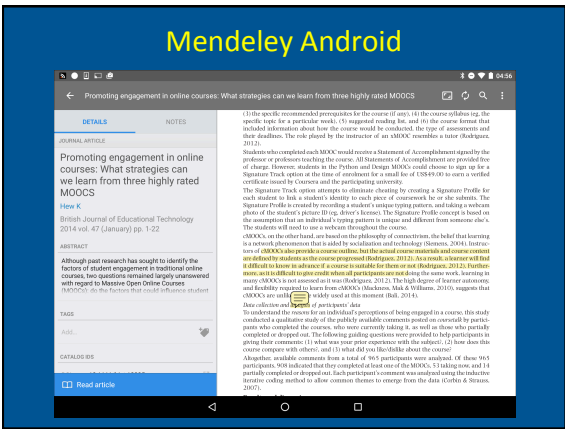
Mendeley Android

04:56

Promoting engagement in online courses: What strategies can we learn from three highly rated MOOCS

DETAILS

NOTES

JOURNAL ARTICLE

Promoting engagement in online courses: What strategies can we learn from three highly rated MOOCS

Hew K

British Journal of Educational Technology 2014 vol. 47 (January) pp. 1-22

ABSTRACT

Although past research has sought to identify the factors of student engagement in traditional online courses, two questions remained largely unanswered with regard to Massive Open Online Courses (MOOCs): do the factors that could influence student

TAGS

Add...

CATALOG IDS

Read article

(3) the specific recommended prerequisites for the course (if any), (4) the course syllabus (eg, the specific topic for a particular week), (5) suggested reading list, and (6) the course format that included information about how the course would be conducted, the type of assessments and their deadlines. The role played by the instructor of an xMOOC resembles a tutor (Rodriguez, 2012).

Students who completed each MOOC would receive a Statement of Accomplishment signed by the professor or professors teaching the course. All Statements of Accomplishment are provided free of charge. However, students in the Python and Design MOOCs could choose to sign up for a Signature Track option at the time of enrolment for a small fee of US$49.00 to earn a verified certificate issued by Coursera and the participating university.

The Signature Track option attempts to eliminate cheating by creating a Signature Profile for each student to link a student's identity to each piece of coursework he or she submits. The Signature Profile is created by recording a student's unique typing pattern, and taking a webcam photo of the student's picture ID (eg, driver's license). The Signature Profile concept is based on the assumption that an individual's typing pattern is unique and different from someone else's. The students would need to use a webcam throughout the course.

cMOOCs, on the other hand, are based on the philosophy of connectivism, the belief that learning is a network phenomenon that is aided by socialization and technology (Siemens, 2004). Instructors of cMOOCs also provide a course outline, but the actual course materials and course content are defined by students as the course progressed (Rodriguez, 2012). As a result, a learner will find it difficult to know in advance if a course is suitable for them or not (Rodriguez, 2012). Furthermore, as it is difficult to give credit when all participants are not doing the same work, learning in many cMOOCs is not assessed as it was (Rodriguez, 2012). The high degree of learner autonomy and flexibility required to learn from cMOOCs (Mackness, Mak & Williams, 2010), suggests that cMOOCs are unlikely to be widely used at this moment (Bali, 2014).

Data collection and analysis of participants' data

To understand the reasons for an individual's perceptions of being engaged in a course, this study conducted a qualitative study of the publicly available comments posted on coursetalk by participants who completed the courses, who were currently taking it, as well as those who partially completed or dropped out. The following guiding questions were provided to help participants in giving their comments: (1) what was your prior experience with the subject?, (2) how does this course compare with others?, and (3) what did you like/dislike about the course?

Altogether, available comments from a total of 965 participants were analysed. Of these 965 participants, 908 indicated that they completed at least one of the MOOCs, 53 taking now, and 14 partially completed or dropped out. Each participant's comment was analysed using the inductive iterative coding method to allow common themes to emerge from the data (Corbin & Strauss, 2007).